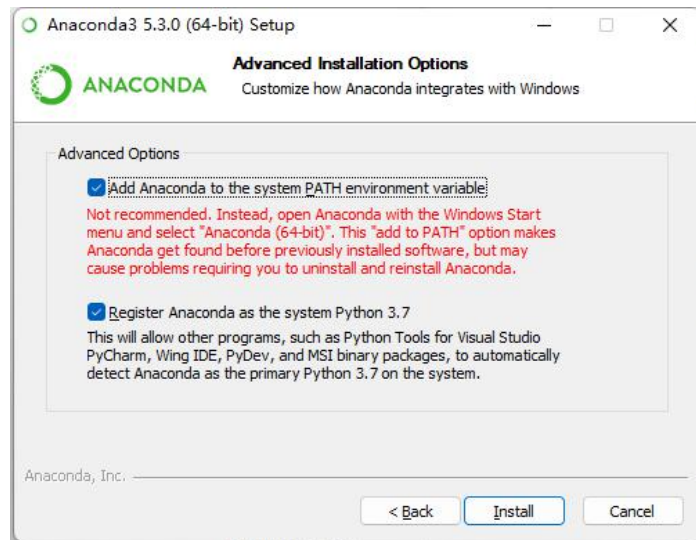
Anaconda3 5.3.0 (64-bit) Setup

ANACONDA

Advanced Installation Options
Customize how Anaconda integrates with Windows

Advanced Options

Add Anaconda to the system PATH environment variable

Not recommended. Instead, open Anaconda with the Windows Start menu and select "Anaconda (64-bit)". This "add to PATH" option makes Anaconda get found before previously installed software, but may cause problems requiring you to uninstall and reinstall Anaconda.

Register Anaconda as the system Python 3.7

This will allow other programs, such as Python Tools for Visual Studio PyCharm, Wing IDE, PyDev, and MSI binary packages, to automatically detect Anaconda as the primary Python 3.7 on the system.

Anaconda, Inc.

< Back

Install

Cancel